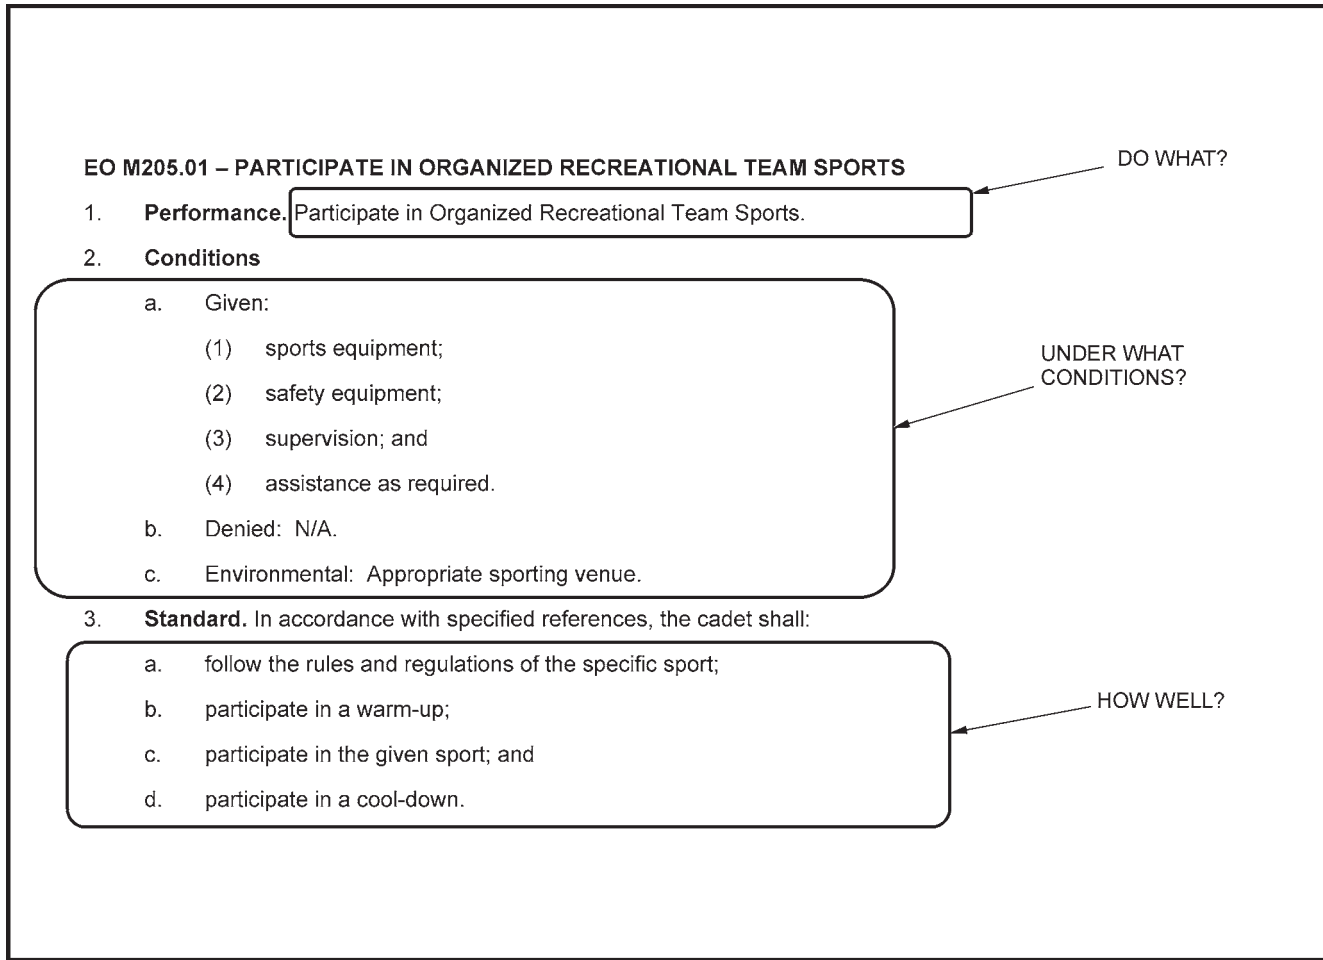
EO M205.01 – PARTICIPATE IN ORGANIZED RECREATIONAL TEAM SPORTS

DO WHAT?

1. **Performance.** Participate in Organized Recreational Team Sports.

2. **Conditions**

a. Given:

(1) sports equipment;

(2) safety equipment;

(3) supervision; and

(4) assistance as required.

b. Denied: N/A.

c. Environmental: Appropriate sporting venue.

UNDER WHAT CONDITIONS?

3. **Standard.** In accordance with specified references, the cadet shall:

a. follow the rules and regulations of the specific sport;

b. participate in a warm-up;

c. participate in the given sport; and

d. participate in a cool-down.

HOW WELL?